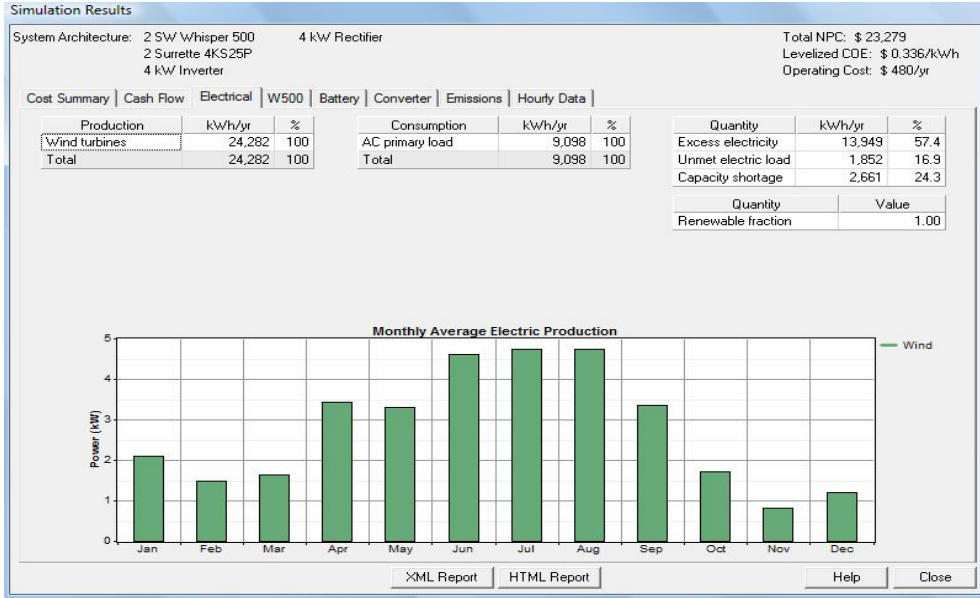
Simulation Results

System Architecture: 2 SW Whisper 500
2 Surrette 4KS25P
4 kW Inverter

4 kW Rectifier

Total NPC: $ 23,279
Levelized COE: $ 0.336/kWh
Operating Cost: $ 480/yr

Cost Summary | Cash Flow | Electrical | W500 | Battery | Converter | Emissions | Hourly Data

| Production | kWh/yr | % |
|---|---|---|
| Wind turbines | 24,282 | 100 |
| Total | 24,282 | 100 |

| Consumption | kWh/yr | % |
|---|---|---|
| AC primary load | 9,098 | 100 |
| Total | 9,098 | 100 |

| Quantity | kWh/yr | % |
|---|---|---|
| Excess electricity | 13,949 | 57.4 |
| Unmet electric load | 1,852 | 16.9 |
| Capacity shortage | 2,661 | 24.3 |

| Quantity | Value |
|---|---|
| Renewable fraction | 1.00 |

Monthly Average Electric Production

Power (kW)
5
4
3
2
1
0

Jan Feb Mar Apr May Jun Jul Aug Sep Oct Nov Dec

Wind

XML Report | HTML Report | Help | Close